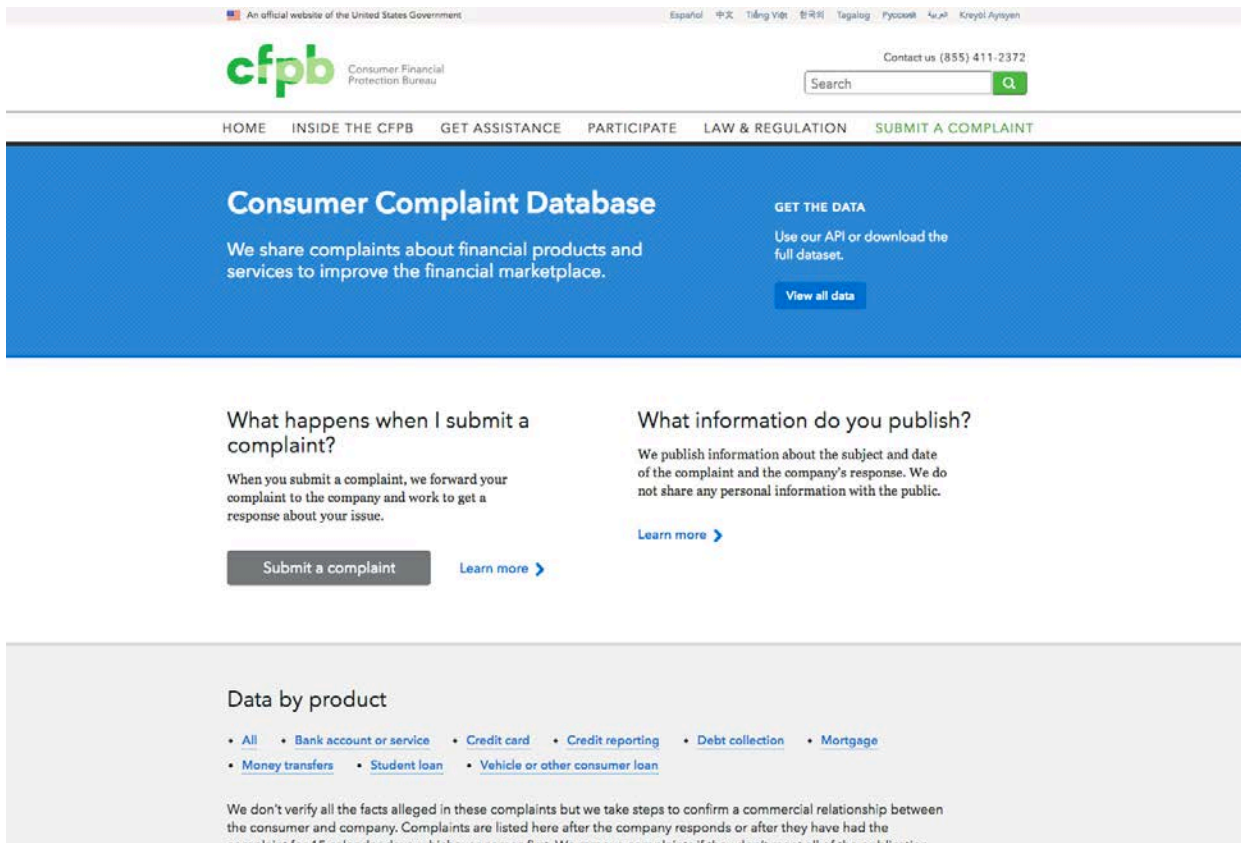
An official website of the United States Government

Español 中文 Tiếng Việt 한국어 Tagalog Русский العربية Kreyòl Ayisyen

cfpb Consumer Financial Protection Bureau

Contact us (855) 411-2372

Search

HOME INSIDE THE CFPB GET ASSISTANCE PARTICIPATE LAW & REGULATION SUBMIT A COMPLAINT

Consumer Complaint Database

We share complaints about financial products and services to improve the financial marketplace.

GET THE DATA

Use our API or download the full dataset.

View all data

What happens when I submit a complaint?

When you submit a complaint, we forward your complaint to the company and work to get a response about your issue.

Submit a complaint

Learn more

What information do you publish?

We publish information about the subject and date of the complaint and the company's response. We do not share any personal information with the public.

Learn more

Data by product

• All • Bank account or service • Credit card • Credit reporting • Debt collection • Mortgage
• Money transfers • Student loan • Vehicle or other consumer loan

We don't verify all the facts alleged in these complaints but we take steps to confirm a commercial relationship between the consumer and company. Complaints are listed here after the company responds or after they have had the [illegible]